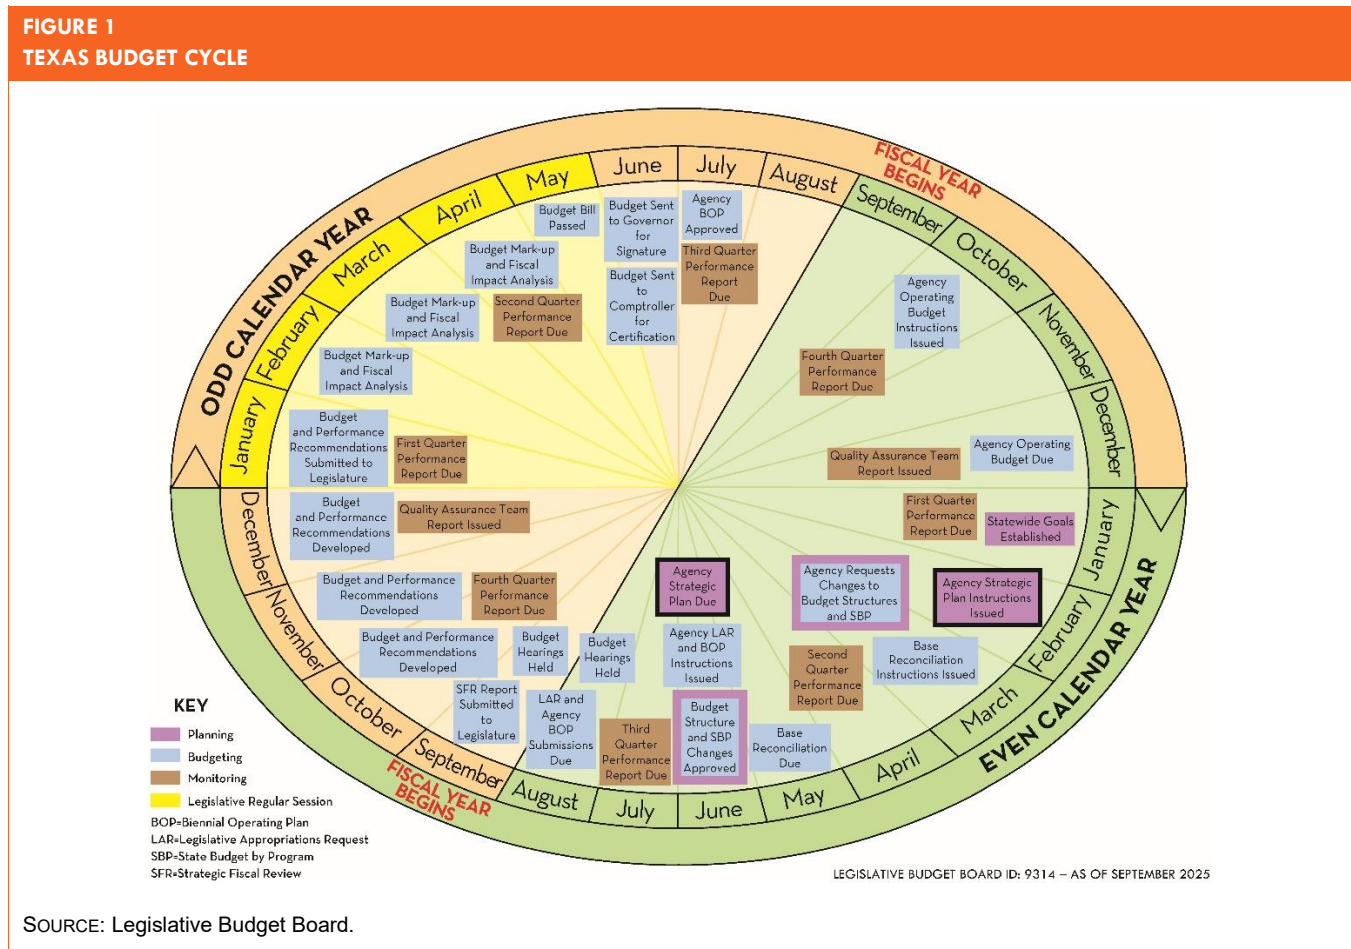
FIGURE 1
TEXAS BUDGET CYCLE

ODD CALENDAR YEAR

January February March April May June July August

FISCAL YEAR BEGINS

September October November December

Budget Bill Passed

Budget Sent to Governor for Signature

Agency BOP Approved

Budget Mark-up and Fiscal Impact Analysis

Third Quarter Performance Report Due

Budget Sent to Comptroller for Certification

Budget Mark-up and Fiscal Impact Analysis

Second Quarter Performance Report Due

Budget Mark-up and Fiscal Impact Analysis

Agency Operating Budget Instructions Issued

Fourth Quarter Performance Report Due

Budget and Performance Recommendations Submitted to Legislature

First Quarter Performance Report Due

Quality Assurance Team Report Issued

Agency Operating Budget Due

Budget and Performance Recommendations Developed

Quality Assurance Team Report Issued

First Quarter Performance Report Due

Statewide Goals Established

Budget and Performance Recommendations Developed

Fourth Quarter Performance Report Due

Agency Strategic Plan Due

Agency Requests Changes to Budget Structures and SBP

Agency Strategic Plan Instructions Issued

Budget and Performance Recommendations Developed

Budget Hearings Held

Budget Hearings Held

Agency LAR and BOP Instructions Issued

Base Reconciliation Instructions Issued

Second Quarter Performance Report Due

SFR Report Submitted to Legislature

LAR and Agency BOP Submissions Due

Third Quarter Performance Report Due

Budget Structure and SBP Changes Approved

Base Reconciliation Due

December November October September

FISCAL YEAR BEGINS

August July June May April March February January

EVEN CALENDAR YEAR

KEY
Planning
Budgeting
Monitoring
Legislative Regular Session
BOP=Biennial Operating Plan
LAR=Legislative Appropriations Request
SBP=State Budget by Program
SFR=Strategic Fiscal Review

LEGISLATIVE BUDGET BOARD ID: 9314 – AS OF SEPTEMBER 2025

SOURCE: Legislative Budget Board.